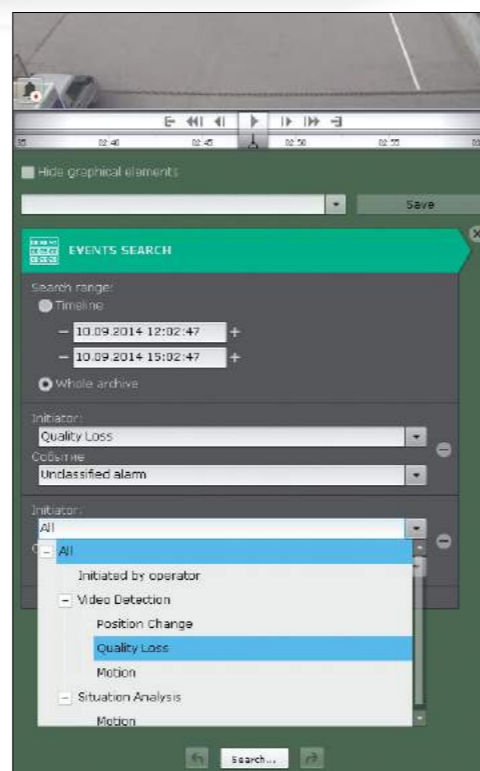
35 02:40 02:45 02:50 02:55

Hide graphical elements

Save

EVENTS SEARCH

Search range:

Timeline

10.09.2014 12:02:47

10.09.2014 15:02:47

Whole archive

Initiator:

Quality Loss

Событие

Unclassified alarm

Initiator:

All

All

Initiated by operator

Video Detection

Position Change

Quality Loss

Motion

Situation Analysis

Motion

Search...